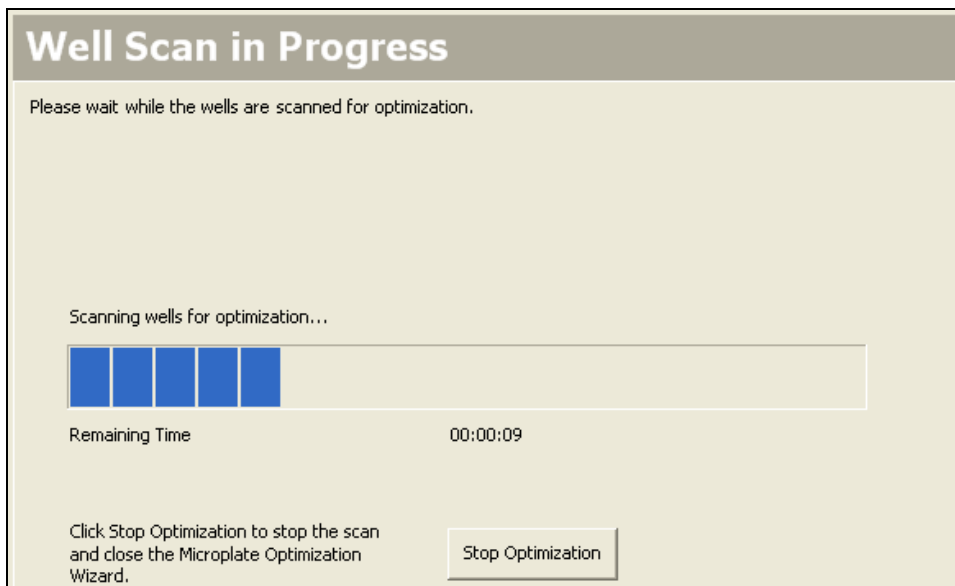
Well Scan in Progress

Please wait while the wells are scanned for optimization.

Scanning wells for optimization...

Remaining Time 00:00:09

Click Stop Optimization to stop the scan and close the Microplate Optimization Wizard.

Stop Optimization